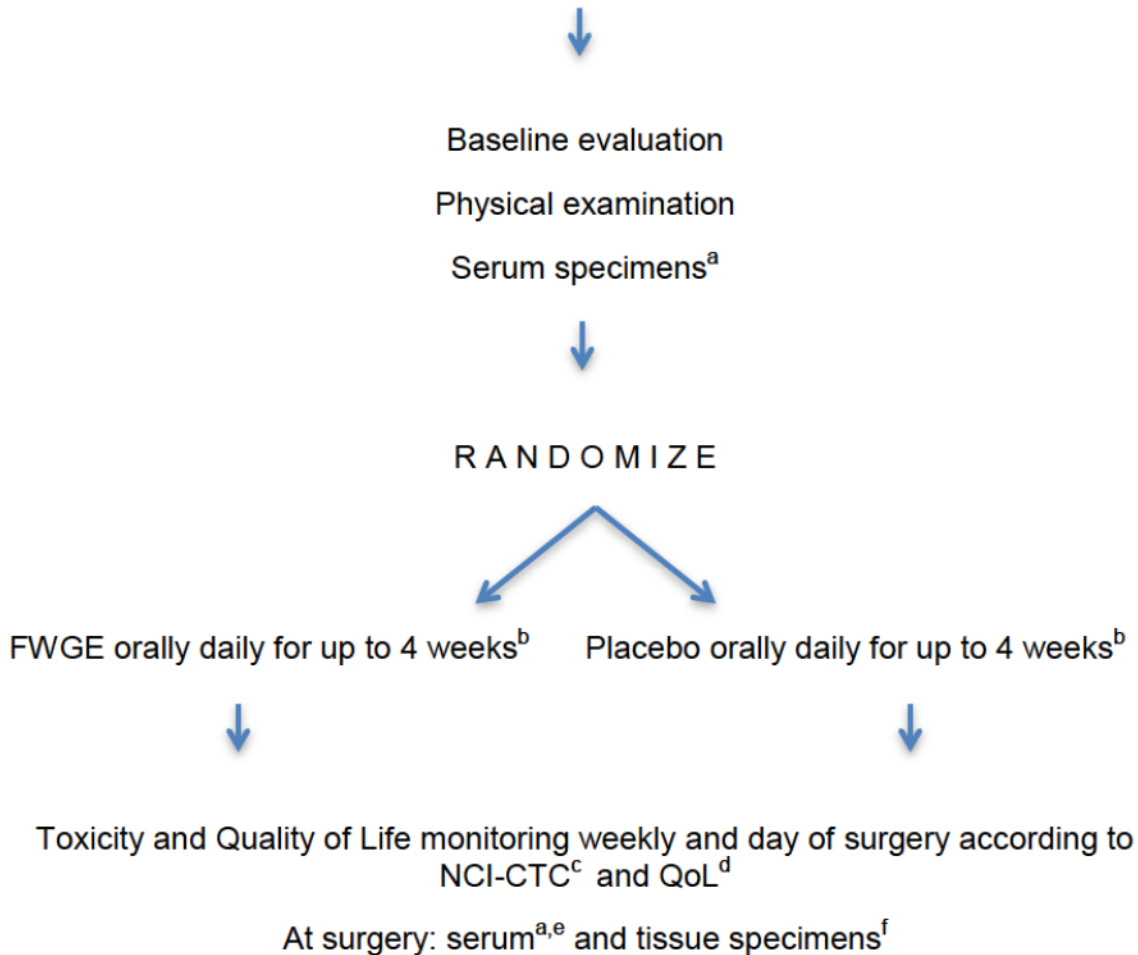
Baseline evaluation

Physical examination

Serum specimens$^{a}$

R A N D O M I Z E

FWGE orally daily for up to 4 weeks$^{b}$

Placebo orally daily for up to 4 weeks$^{b}$

Toxicity and Quality of Life monitoring weekly and day of surgery according to NCI-CTC$^{c}$ and QoL$^{d}$

At surgery: serum$^{a,e}$ and tissue specimens$^{f}$